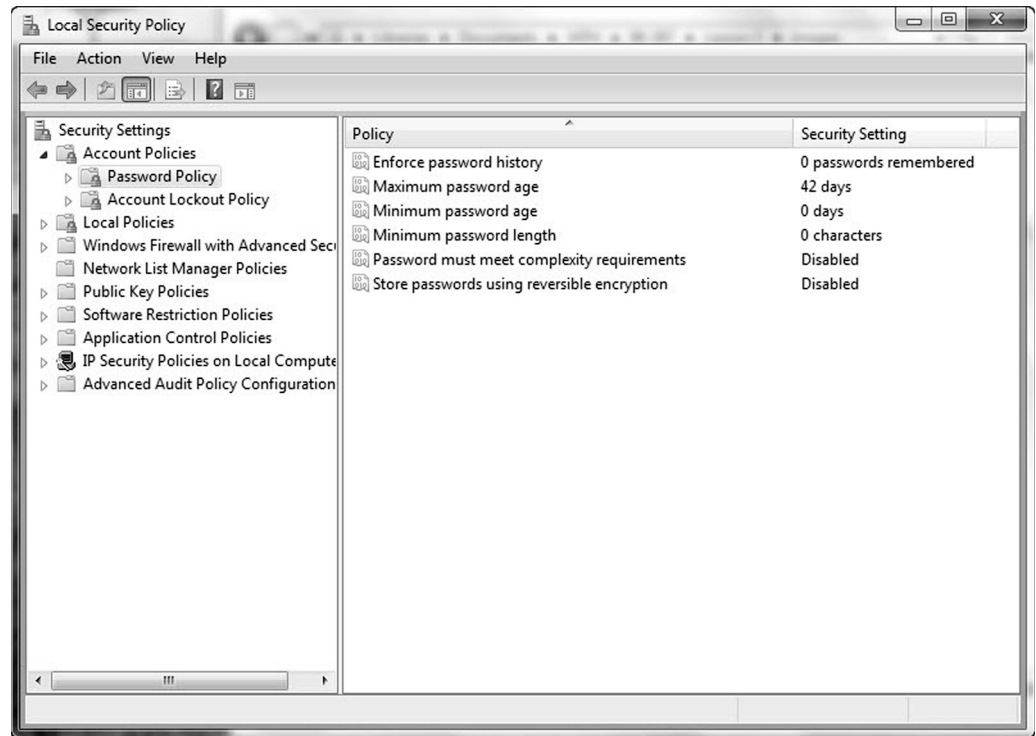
Local Security Policy

File Action View Help

Security Settings
Account Policies
Password Policy
Account Lockout Policy
Local Policies
Windows Firewall with Advanced Secu
Network List Manager Policies
Public Key Policies
Software Restriction Policies
Application Control Policies
IP Security Policies on Local Compute
Advanced Audit Policy Configuration

| Policy | Security Setting |
|---|---|
| Enforce password history | 0 passwords remembered |
| Maximum password age | 42 days |
| Minimum password age | 0 days |
| Minimum password length | 0 characters |
| Password must meet complexity requirements | Disabled |
| Store passwords using reversible encryption | Disabled |